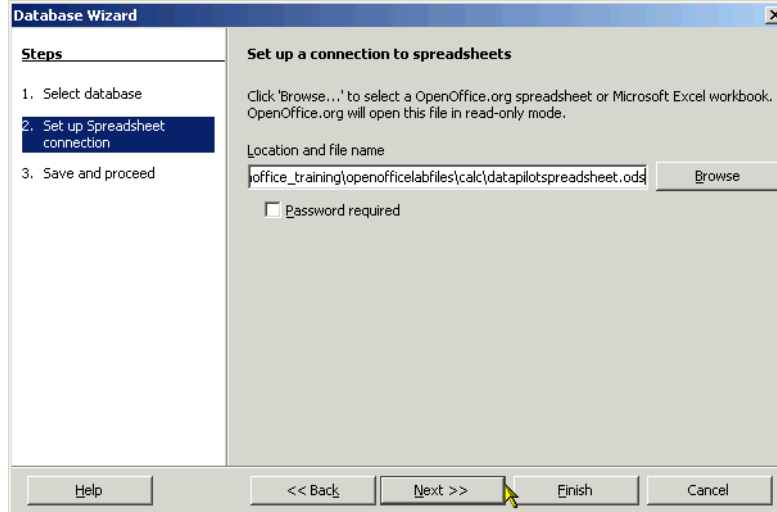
Database Wizard

Steps

1. Select database
2. Set up Spreadsheet connection
3. Save and proceed

Set up a connection to spreadsheets

Click 'Browse...' to select a OpenOffice.org spreadsheet or Microsoft Excel workbook. OpenOffice.org will open this file in read-only mode.

Location and file name

office_training\openofficelabfiles\calc\datapilotspreadsheet.ods

Browse

Password required

Help

<< Back

Next >>

Finish

Cancel